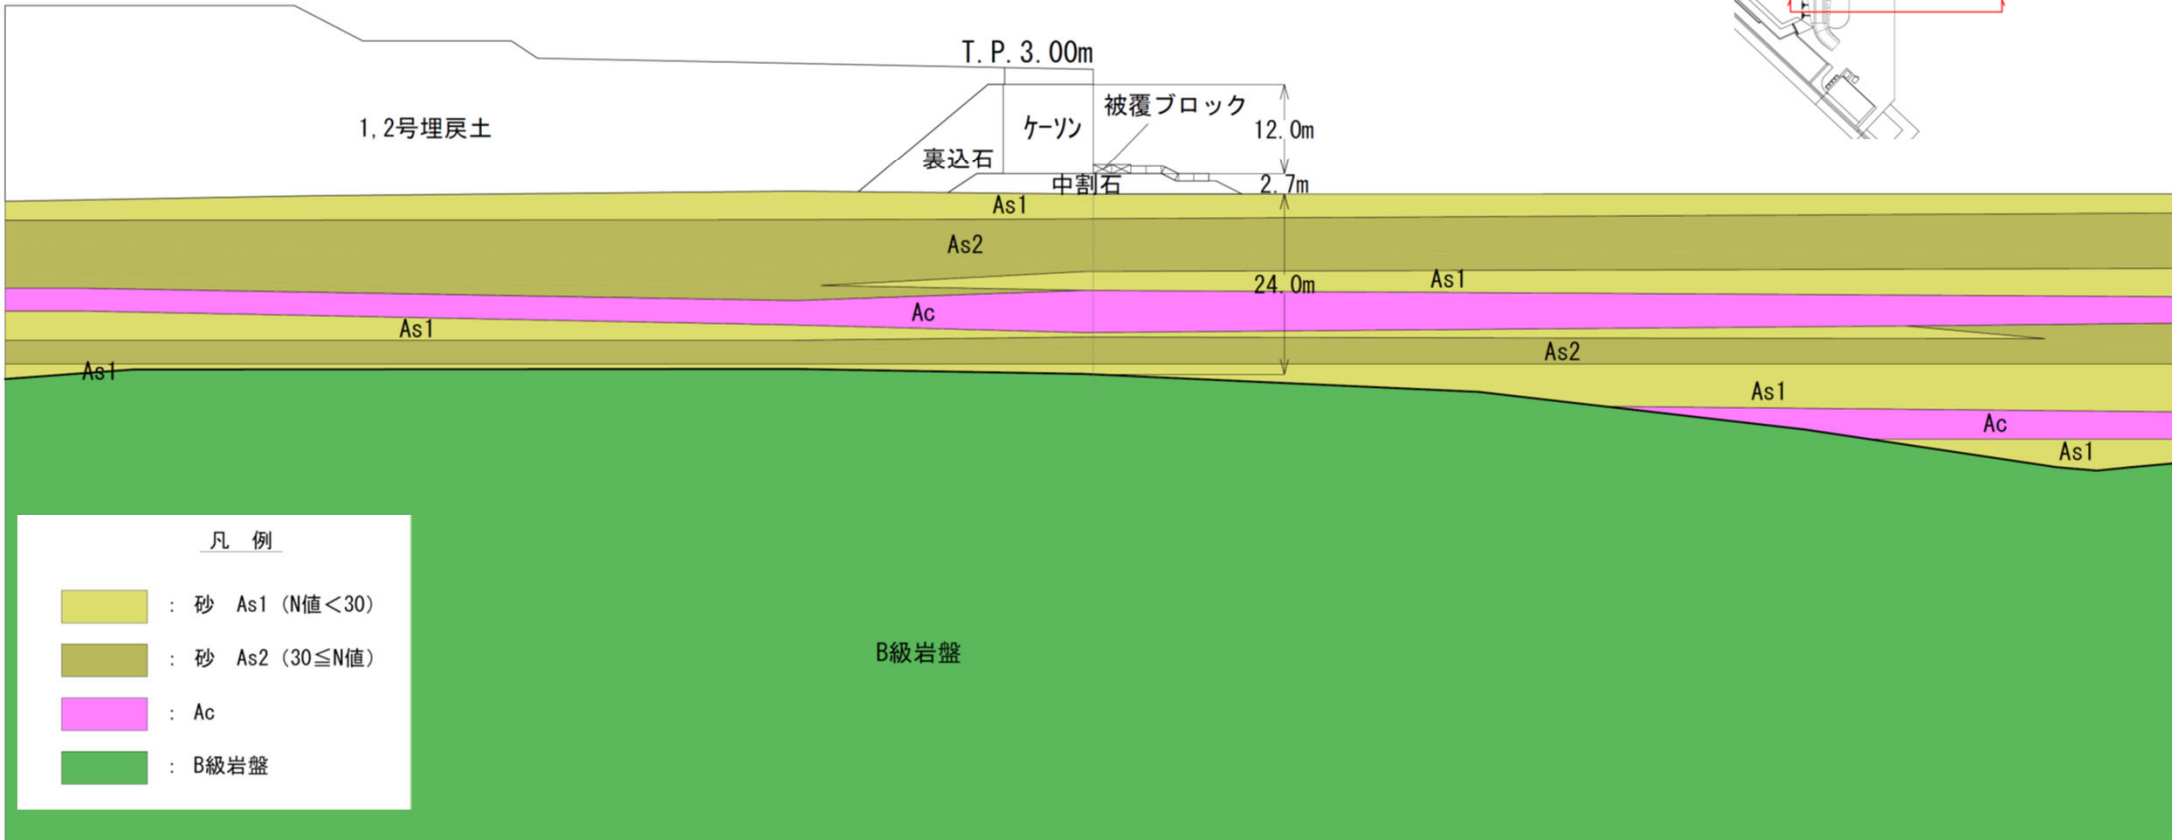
T.P.3.00m

1,2号埋戻土

ケーソン

被覆ブロック

12.0m

裏込石

中割石

2.7m

As1

As2

As1

24.0m

Ac

As1

As2

As1

As1

Ac

As1

B級岩盤

凡 例

: 砂 As1 (N値<30)

: 砂 As2 (30≦N値)

: Ac

: B級岩盤